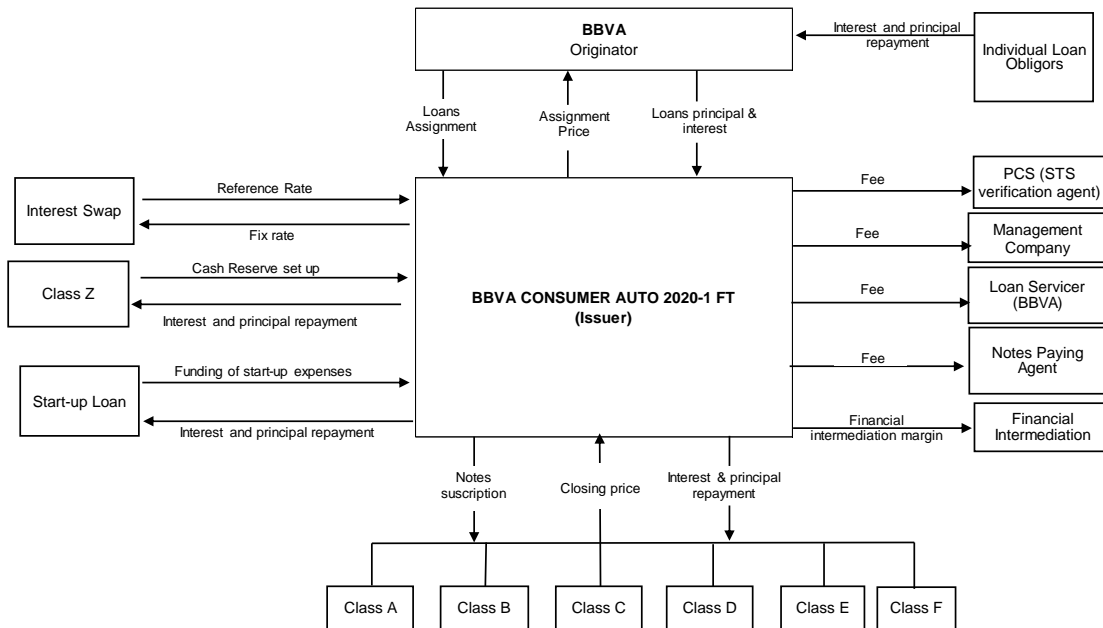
BBVA
Originator

Interest and principal repayment

Individual Loan Obligors

Loans Assignment

Assignment Price

Loans principal & interest

Interest Swap

Reference Rate

Fix rate

Class Z

Cash Reserve set up

Interest and principal repayment

Start-up Loan

Funding of start-up expenses

Interest and principal repayment

BBVA CONSUMER AUTO 2020-1 FT
(Issuer)

Fee

PCS (STS verification agent)

Fee

Management Company

Fee

Loan Servicer (BBVA)

Fee

Notes Paying Agent

Financial intermediation margin

Financial Intermediation

Notes suscription

Closing price

Interest & principal repayment

Class A

Class B

Class C

Class D

Class E

Class F